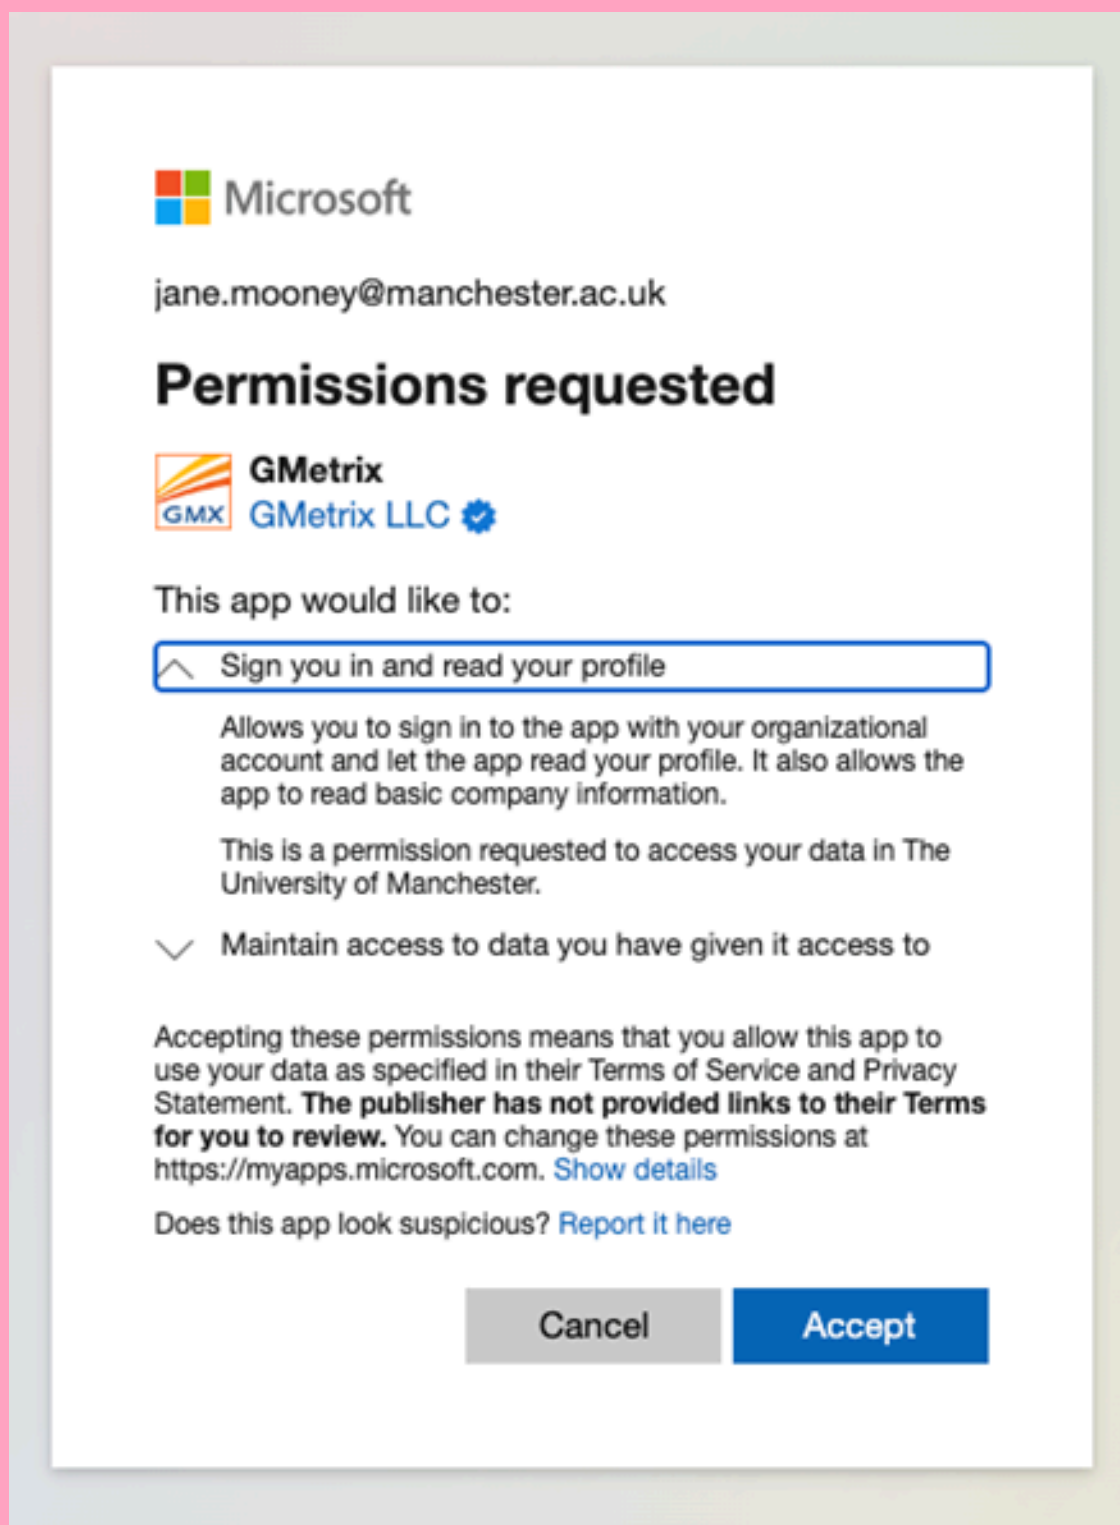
Microsoft

jane.mooney@manchester.ac.uk

Permissions requested

GMX

GMetrix

GMetrix LLC

This app would like to:

Sign you in and read your profile

Allows you to sign in to the app with your organizational account and let the app read your profile. It also allows the app to read basic company information.

This is a permission requested to access your data in The University of Manchester.

Maintain access to data you have given it access to

Accepting these permissions means that you allow this app to use your data as specified in their Terms of Service and Privacy Statement. **The publisher has not provided links to their Terms for you to review.** You can change these permissions at https://myapps.microsoft.com. Show details

Does this app look suspicious? Report it here

Cancel

Accept